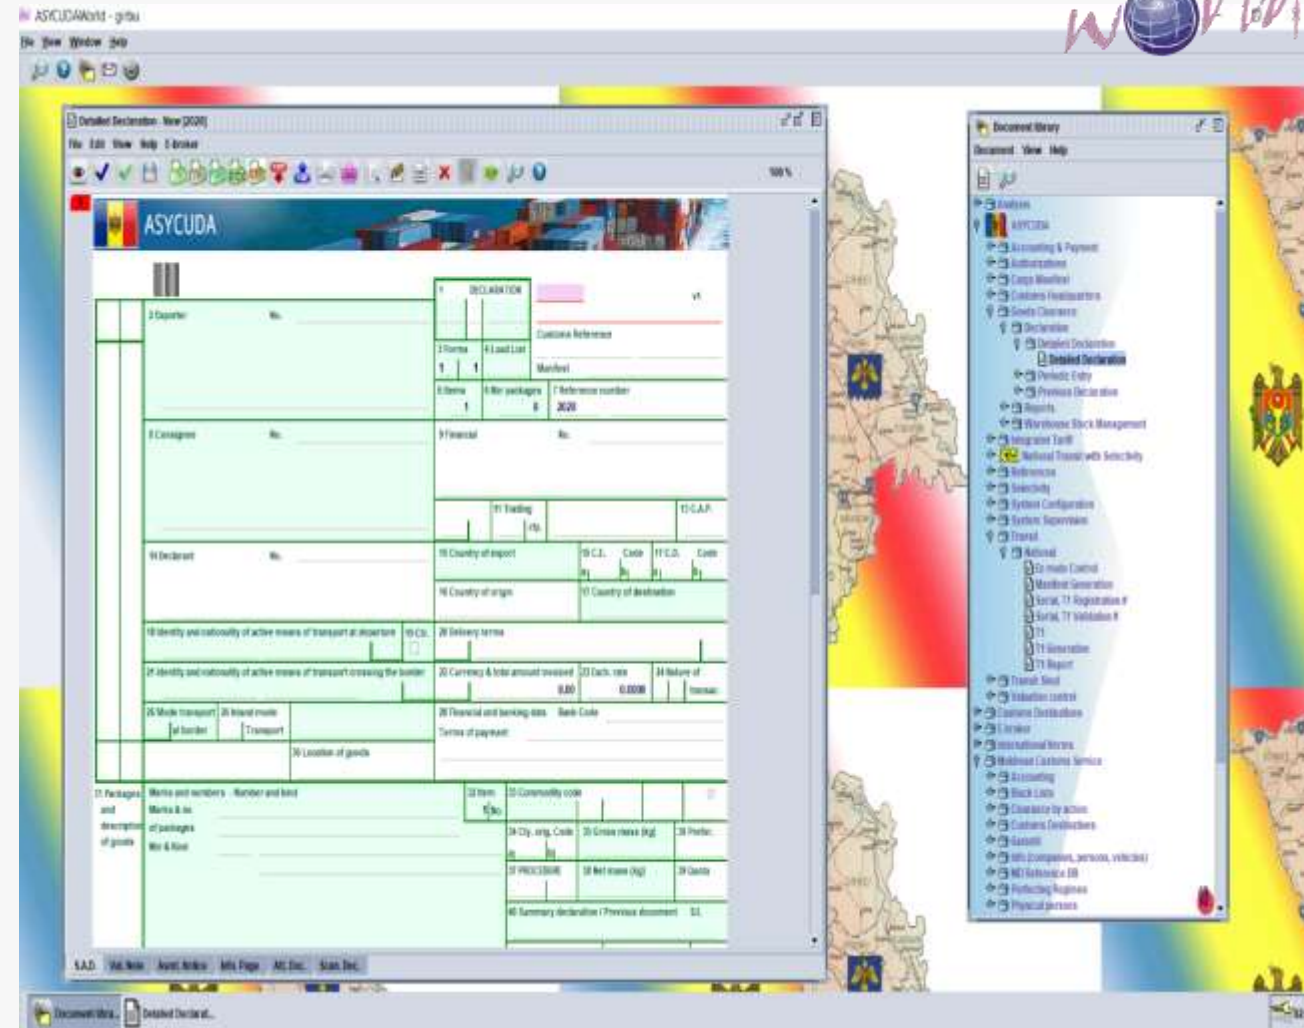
ASYCUDAWorld - girbu
File View Window Help

Detailed Declaration - New [2020]
File Edit View Help E-Broker
100 %

ASYCUDA

1 DECLARATION
Customs Reference
Manifest
2 Exporter No.
3 Forms 4 Load List
1 1
5 Items 6 Nbr packages 7 Reference number
1 0 2020
8 Consignee No.
9 Financial No.
11 Trading
12 C.A.P.
14 Declarant No.
15 Country of export
15 C.E. Code 17 C.D. Code
16 Country of origin
17 Country of destination
18 Identity and nationality of active means of transport at departure
19 Ctr.
20 Delivery terms
21 Identity and nationality of active means of transport crossing the border
22 Currency & total amount invoiced
23 Exch. rate
24 Nature of transac.
0.00 0.0000
25 Mode transport at border
26 Inland mode Transport
28 Financial and banking data Bank Code
Terms of payment
30 Location of goods
31 Packages and description of goods
Marks and numbers - Number and kind
Marks & nr.
of packages
Nbr & Kind
32 Item No.
33 Commodity code
34 Cty. orig. Code
35 Gross mass (kg)
36 Prefer.
37 PROCEDURE
38 Net mass (kg)
39 Quota
40 Summary declaration / Previous document
S.A.D. Val. Note Attached Articles Info Page Att. Doc. Scan Doc.

Document library
Document View Help
Analysis
ASYCUDA
Accounting & Payment
Authorizations
Cargo Manifest
Customs Headquarters
Goods Clearance
Declaration
Detailed Declaration
Detailed Declaration
Periodic Entry
Previous Declaration
Reports
Warehouse Stock Management
Integrated Tariff
National Transit with Selectivity
Reference
Selectivity
System Configuration
System Supervision
Transit
National
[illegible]
Manifest Generation
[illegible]
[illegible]
T1
T1 Generation
T1 Report
Transit Bond
Valuation control
Customs Declarations
E-broker
International Norms
Moldovan Customs Service
Accounting
Black Lists
Clearance by action
Customs Declarations
Gazette
Info (companies, persons, vehicles)
MD Reference DB
Perfecting Regimes
Physical persons

Document libra... Detailed Declarat...